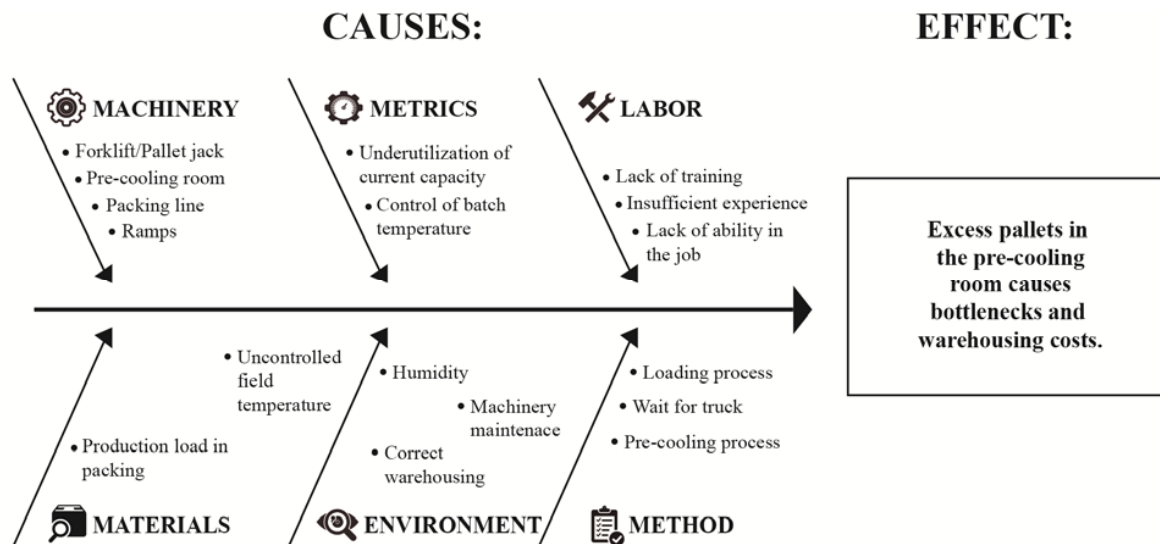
CAUSES:

EFFECT:

MACHINERY
• Forklift/Pallet jack
• Pre-cooling room
• Packing line
• Ramps

METRICS
• Underutilization of current capacity
• Control of batch temperature

LABOR
• Lack of training
• Insufficient experience
• Lack of ability in the job

Excess pallets in the pre-cooling room causes bottlenecks and warehousing costs.

• Production load in packing

• Uncontrolled field temperature

• Humidity
• Machinery maintenace
• Correct warehousing

• Loading process
• Wait for truck
• Pre-cooling process

MATERIALS

ENVIRONMENT

METHOD